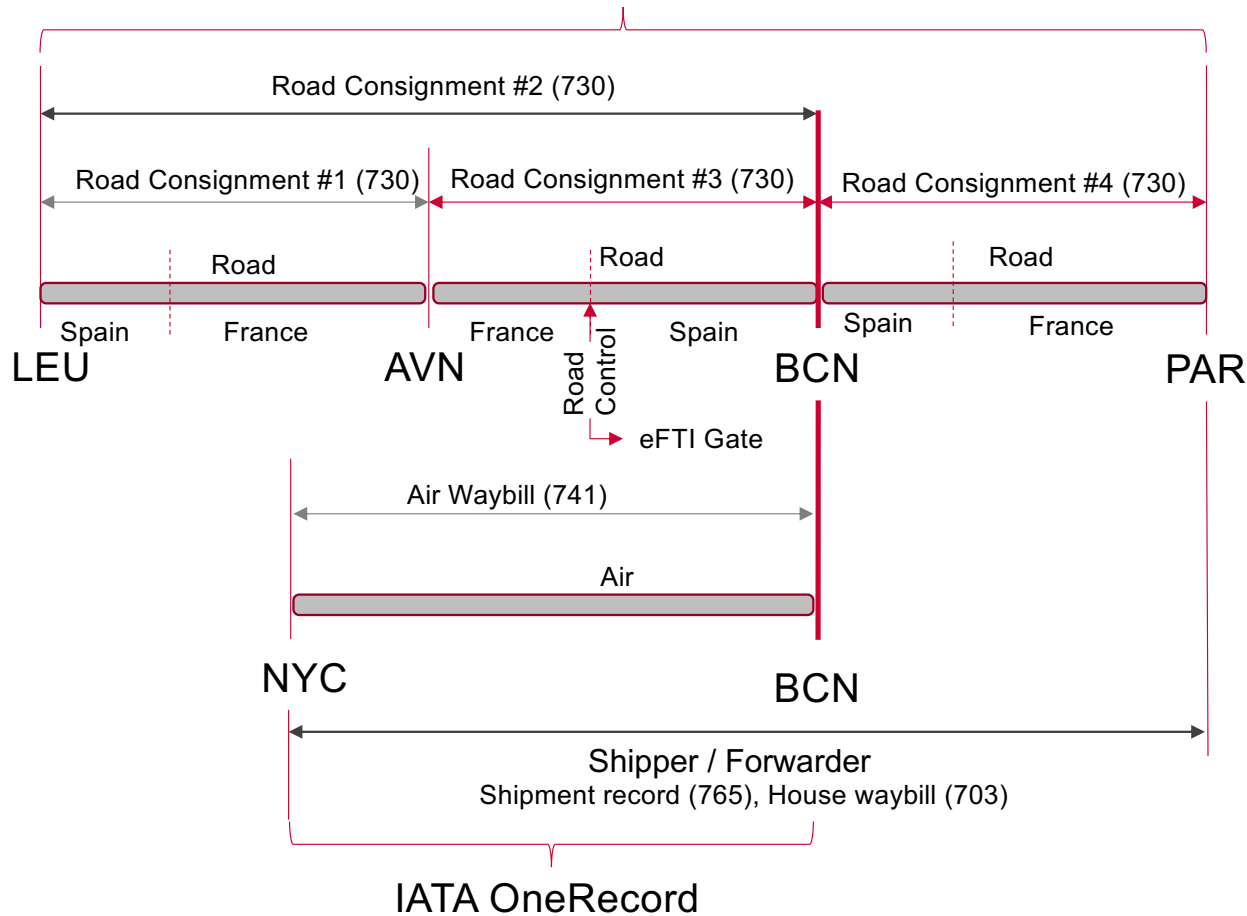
Road Consignment #2 (730)

Road Consignment #1 (730)

Road Consignment #3 (730)

Road Consignment #4 (730)

Road

Road

Road

Spain

France

France

Spain

Spain

France

LEU

AVN

BCN

PAR

Road Control

eFTI Gate

Air Waybill (741)

Air

NYC

BCN

Shipper / Forwarder
Shipment record (765), House waybill (703)

IATA OneRecord